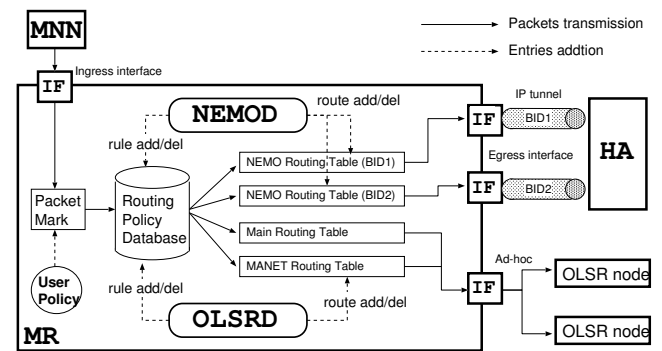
MNN

Packets transmission

Entries addtion

IF

Ingress interface

NEMOD

route add/del

rule add/del

IP tunnel

IF

BID1

HA

NEMO Routing Table (BID1)

Egress interface

NEMO Routing Table (BID2)

IF

BID2

Packet Mark

Routing Policy Database

Main Routing Table

MANET Routing Table

Ad-hoc

User Policy

IF

OLSR node

rule add/del

route add/del

OLSRD

OLSR node

MR